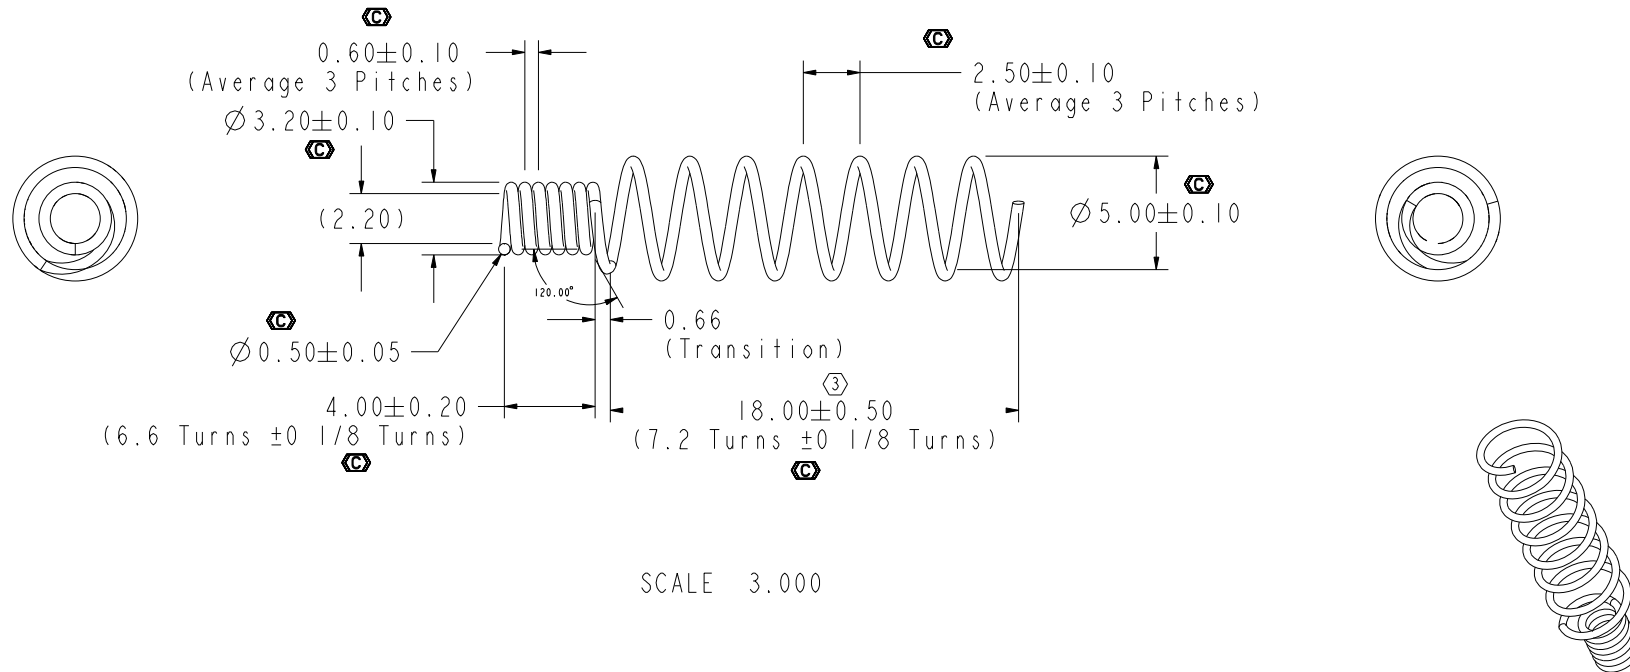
C

0.60$\pm$0.10
(Average 3 Pitches)

$\varnothing$3.20$\pm$0.10
C

C
2.50$\pm$0.10
(Average 3 Pitches)

(2.20)

C
$\varnothing$5.00$\pm$0.10

120.00°

C
$\varnothing$0.50$\pm$0.05

0.66
(Transition)

4.00$\pm$0.20
(6.6 Turns $\pm$0 1/8 Turns)
C

3
18.00$\pm$0.50
(7.2 Turns $\pm$0 1/8 Turns)
C

SCALE 3.000